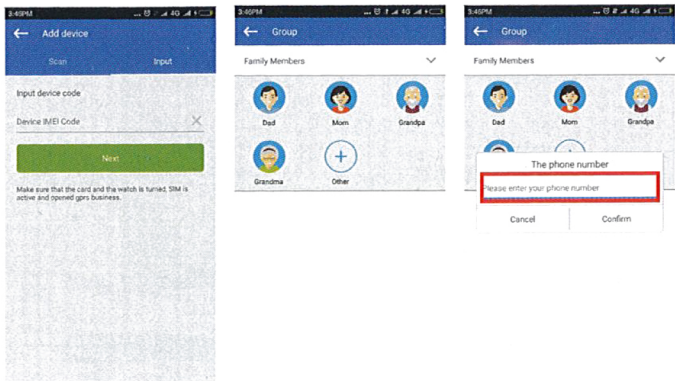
3:46PM 4G

Add device

Scan

Input

Input device code

Device IMEI Code

Next

Make sure that the card and the watch is turned, SIM is active and opened gprs business.

3:46PM 4G

Group

Family Members

Dad

Mom

Grandpa

Grandma

Other

3:46PM 4G

Group

Family Members

Dad

Mom

Grandpa

The phone number

Please enter your phone number

Cancel

Confirm